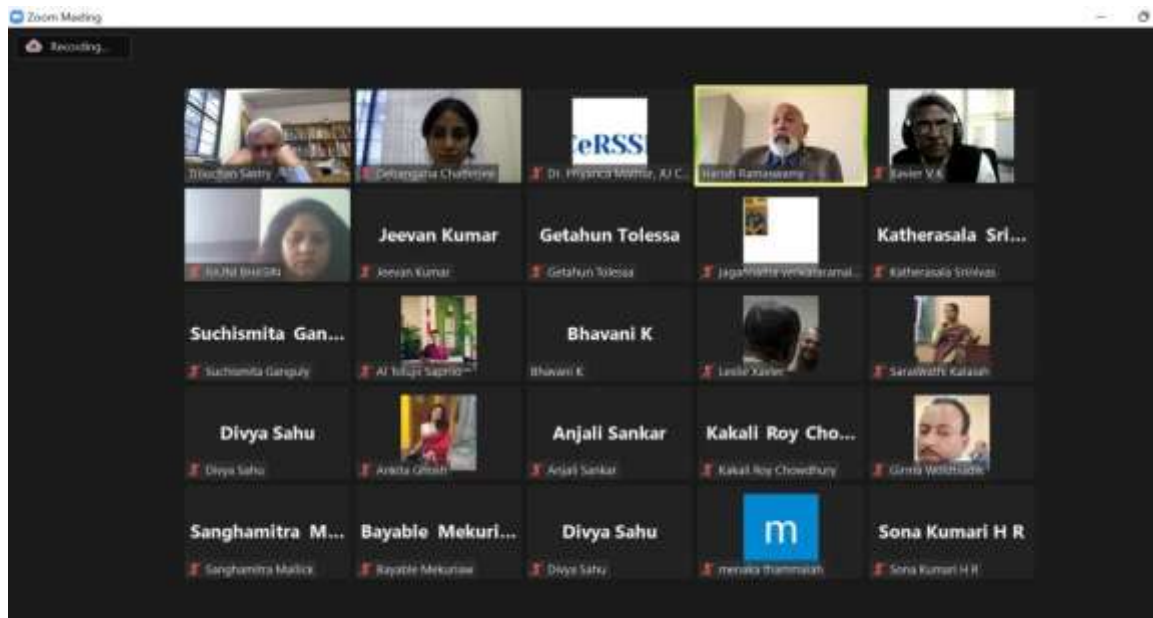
Zoom Meeting

Recording...

Trilochan Sastry
Debangana Chatterjee
eRSS
Dr. Priyanca Mathur, AJ C...
Harish Ramaswamy
Xavier V.K

Jeevan Kumar
Getahun Tolessa
Katherasala Sri...
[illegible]
Jeevan Kumar
Getahun Tolessa
Jagannatha Venkataramal...
Katherasala Srinivas

Suchismita Gan...
Bhavani K
Suchismita Ganguly
Al Tolupi Saprilo
Bhavani K
Leslie Xavier
Saraswathi Kalaiah

Divya Sahu
Anjali Sankar
Kakali Roy Cho...
Divya Sahu
Ankita Ghosh
Anjali Sankar
Kakali Roy Chowdhury
Girma Woldisadik

Sanghamitra M...
Bayable Mekuri...
Divya Sahu
m
Sona Kumari H R
Sanghamitra Mallick
Bayable Mekuriaw
Divya Sahu
menaka thammaiah
Sona Kumari H R